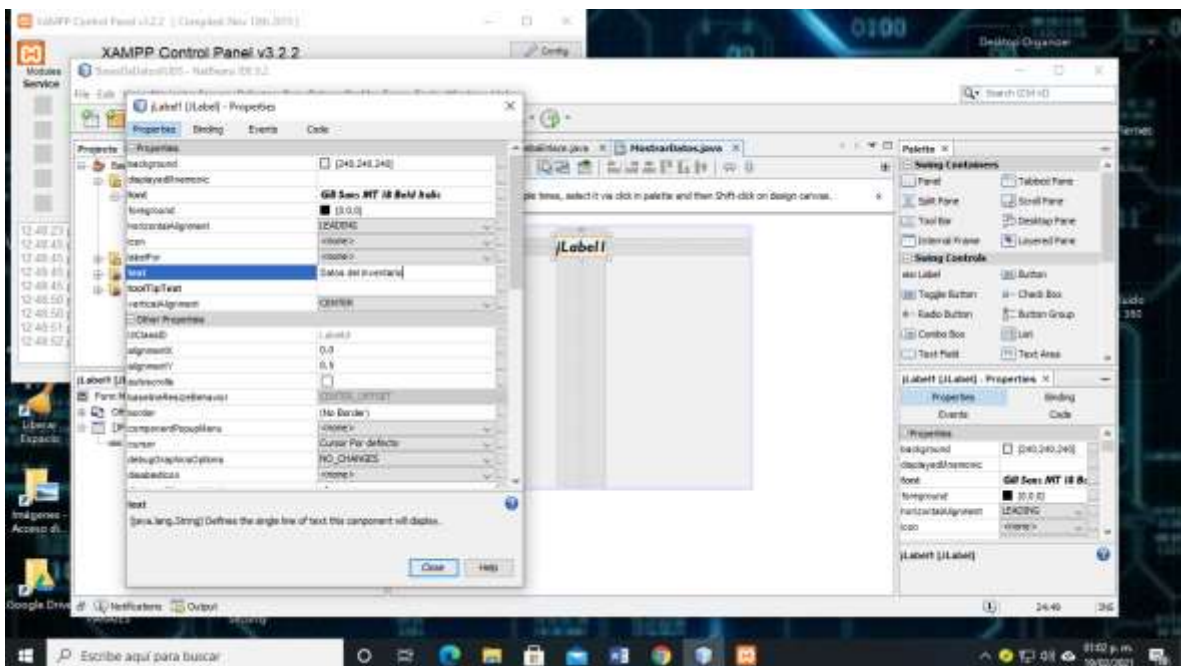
XAMPP Control Panel v3.2.2

XAMPP Control Panel v3.2.2

Modules
Service

Config

jLabel1 [JLabel] - Properties

Properties | Binding | Events | Code

Properties

| | |
|---|---|
| background | [240,240,240] |
| displayedMnemonic | |
| font | Gill Sans MT 18 Bold Italic |
| foreground | [0,0,0] |
| horizontalAlignment | LEADING |
| icon | <none> |
| labelFor | <none> |
| text | Datos del inventario |
| toolTipText | |
| verticalAlignment | CENTER |

Other Properties

| | |
|---|---|
| UIClassID | LabelUI |
| alignmentX | 0.0 |
| alignmentY | 0.5 |
| autoscrolls | |
| baselineResizeBehavior | CENTER_OFFSET |
| border | (No Border) |
| componentPopupMenu | <none> |
| cursor | Cursor Por defecto |
| debugGraphicsOptions | NO_CHANGES |
| disabledIcon | <none> |

text
[java.lang.String] Defines the single line of text this component will display.

Close | Help

Projects

MostrarDatos.java

jLabel1

Palette

Swing Containers
Panel | Tabbed Pane
Split Pane | Scroll Pane
Tool Bar | Desktop Pane
Internal Frame | Layered Pane
Swing Controls
Label | Button
Toggle Button | Check Box
Radio Button | Button Group
Combo Box | List
Text Field | Text Area

jLabel1 [JLabel] - Properties
Properties | Binding
Events | Code
Properties
background [240,240,240]
displayedMnemonic
font Gill Sans MT 18 B
foreground [0,0,0]
horizontalAlignment LEADING
icon <none>

jLabel1 [JLabel]

Notifications | Output

24:49 INS

Liberar Espacio
Imágenes - Acceso di...
Google Drive

Desktop Organizer

Escribe aquí para buscar

01:02 p.m.